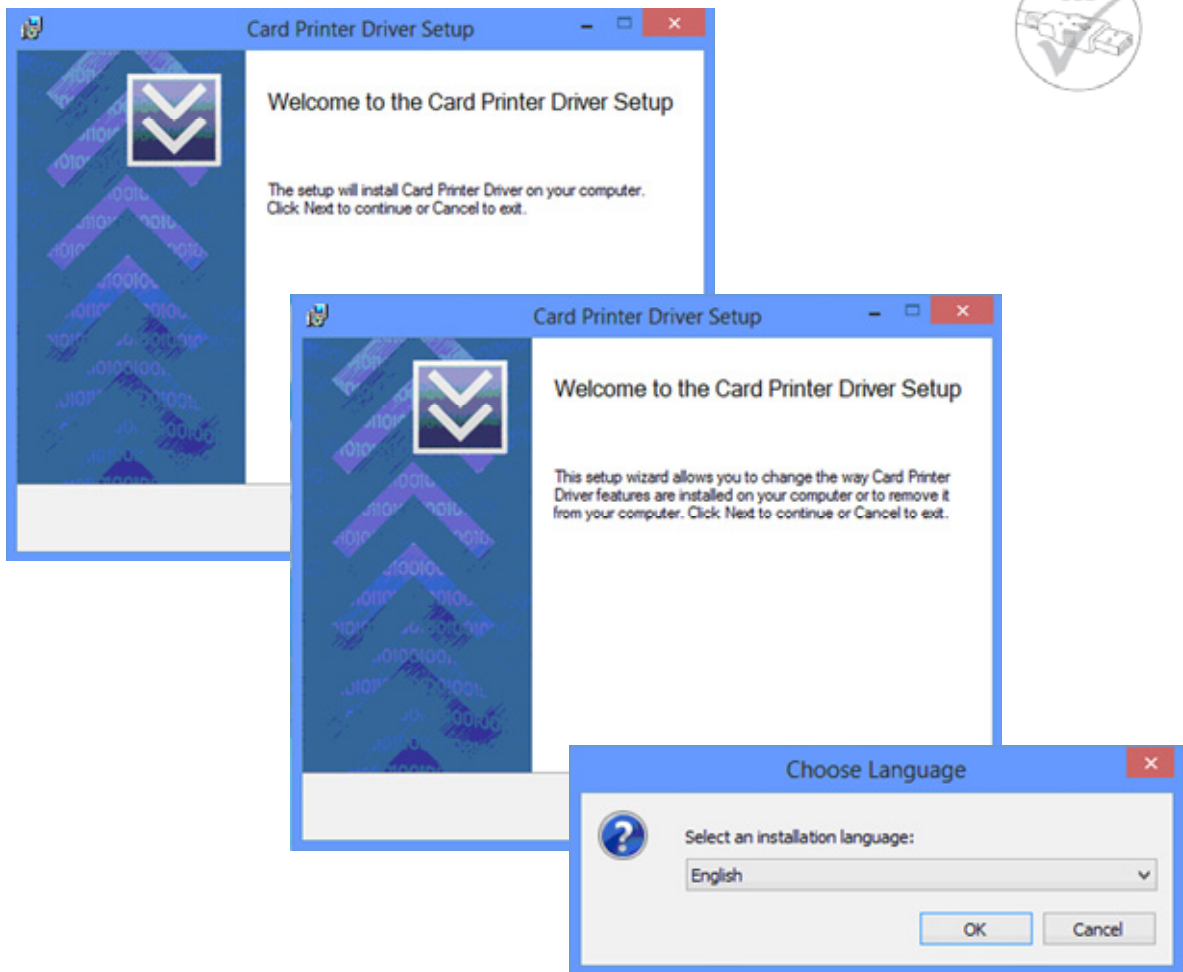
Card Printer Driver Setup

Welcome to the Card Printer Driver Setup

The setup will install Card Printer Driver on your computer. Click Next to continue or Cancel to exit.

Card Printer Driver Setup

Welcome to the Card Printer Driver Setup

This setup wizard allows you to change the way Card Printer Driver features are installed on your computer or to remove it from your computer. Click Next to continue or Cancel to exit.

Choose Language

Select an installation language:

English

OK

Cancel